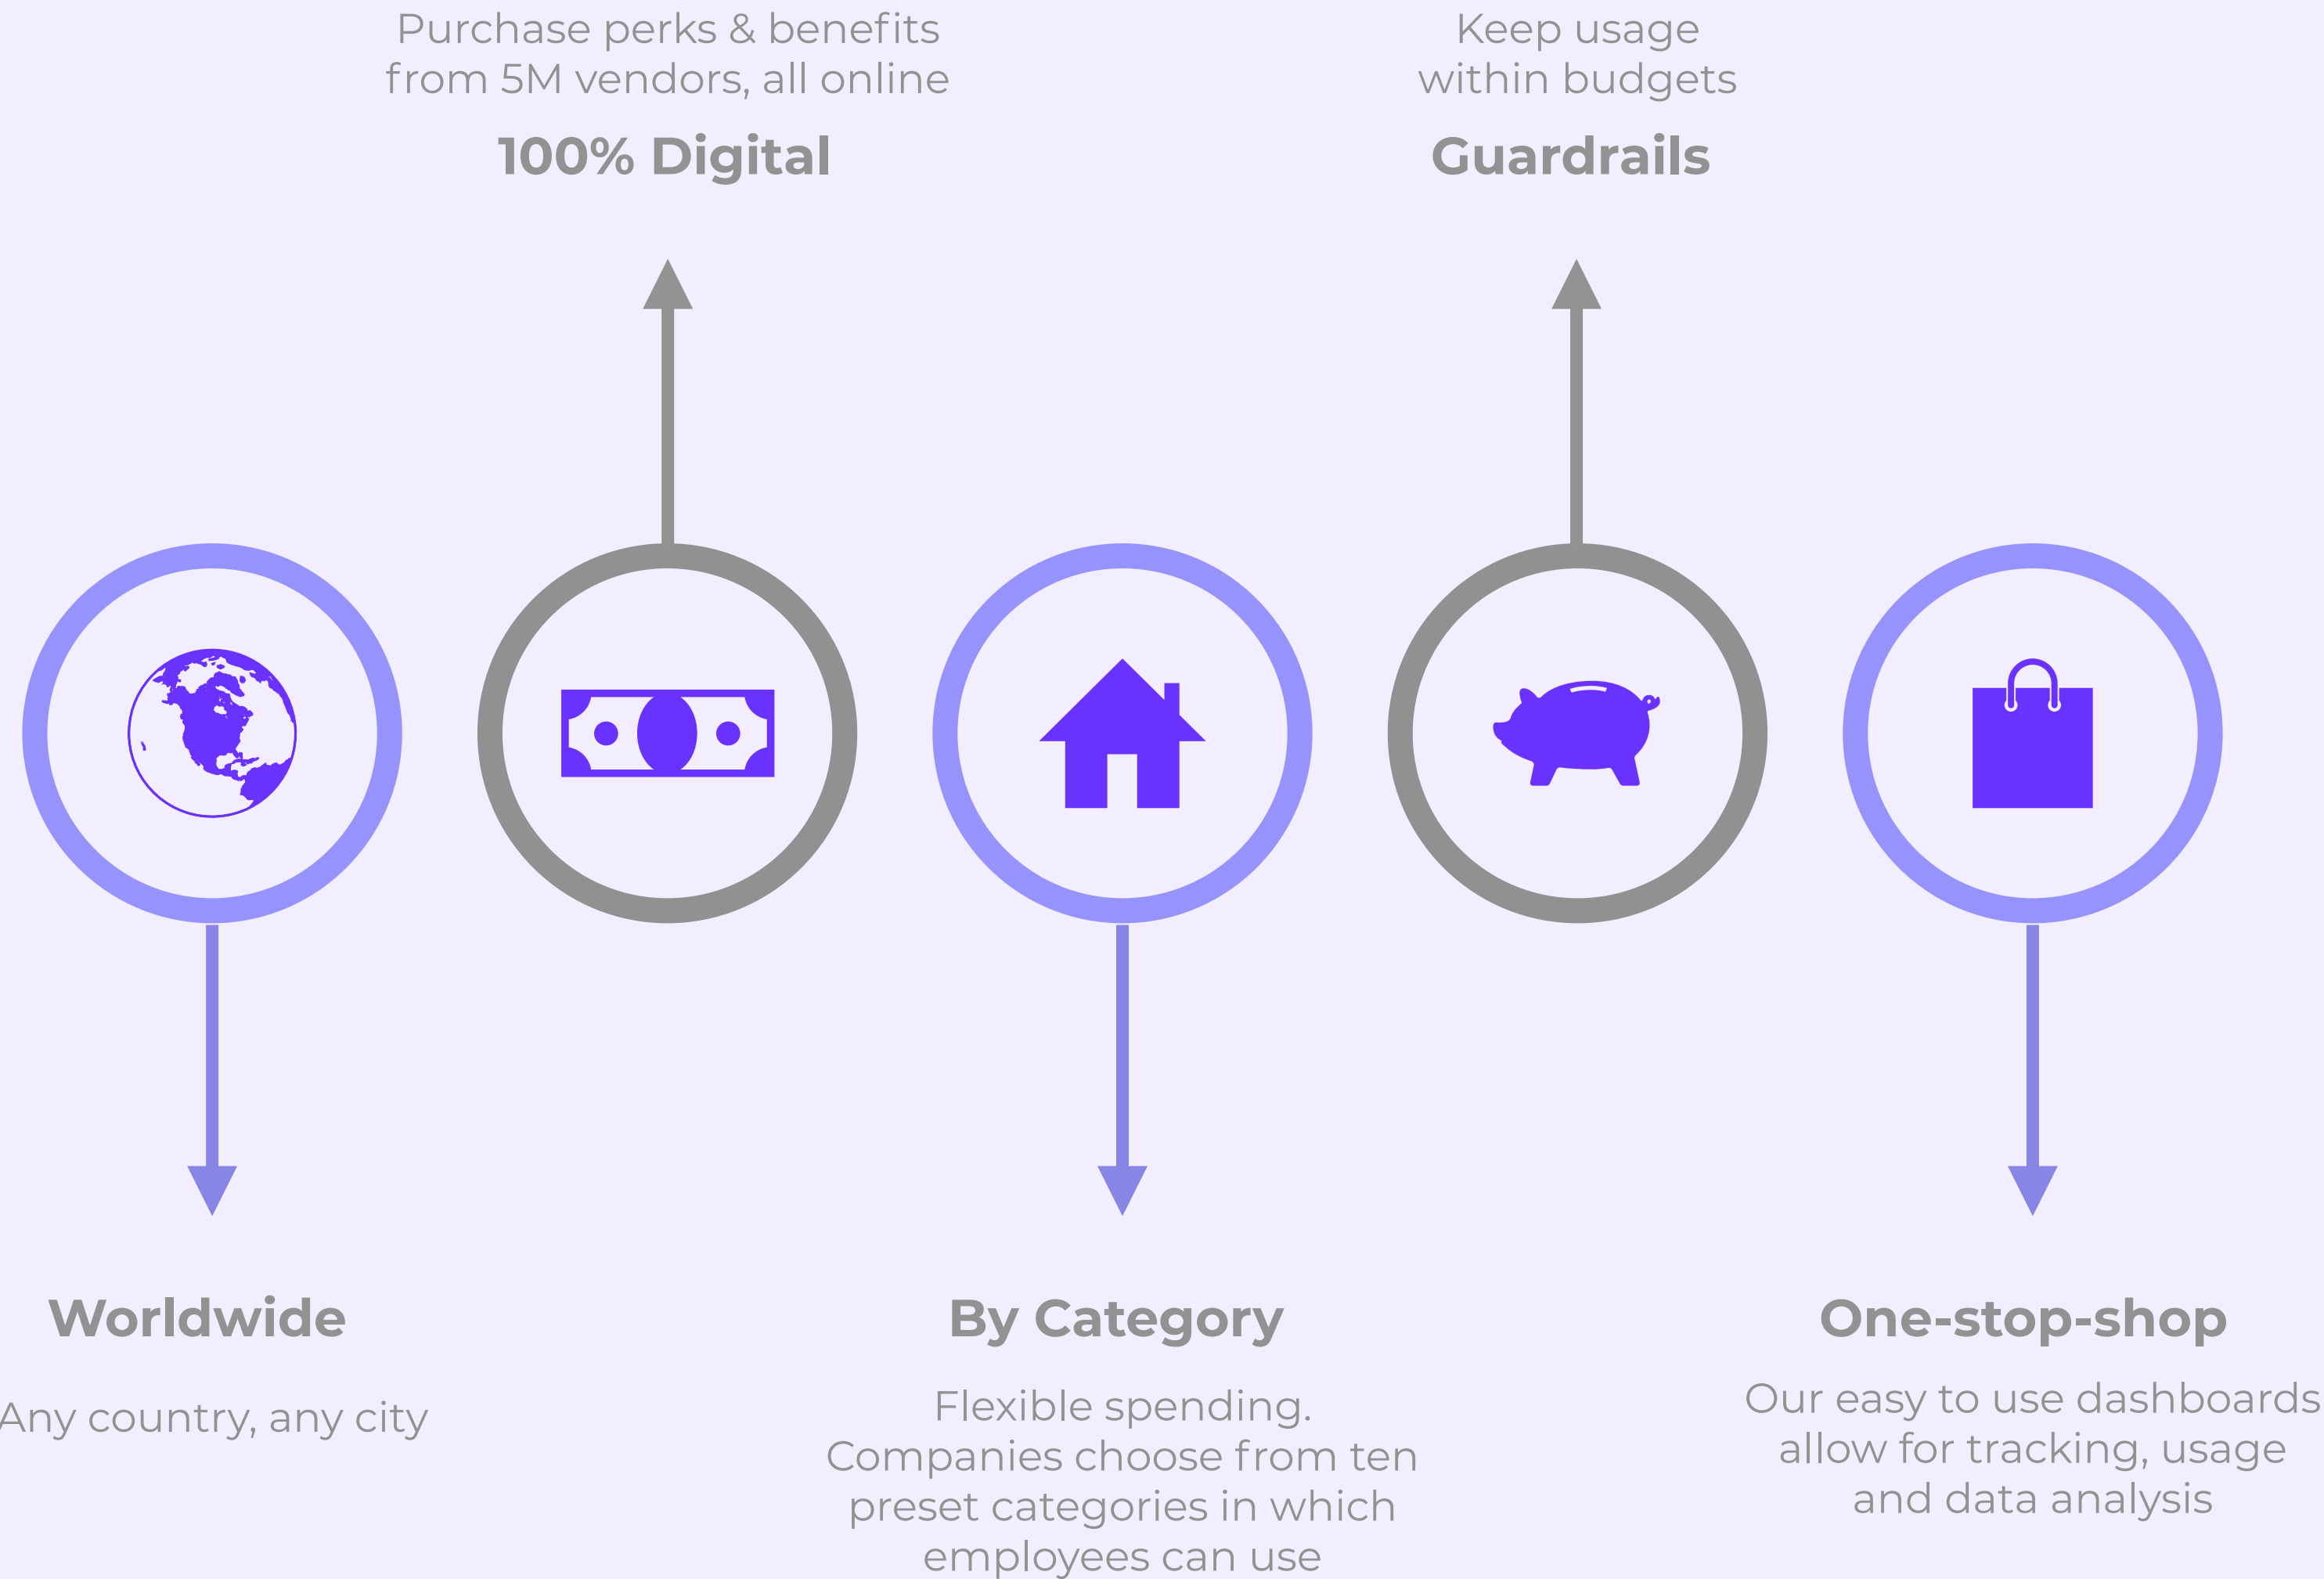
Purchase perks & benefits from 5M vendors, all online

100% Digital

Keep usage within budgets

Guardrails

Worldwide

Any country, any city

By Category

Flexible spending. Companies choose from ten preset categories in which employees can use

One-stop-shop

Our easy to use dashboards allow for tracking, usage and data analysis